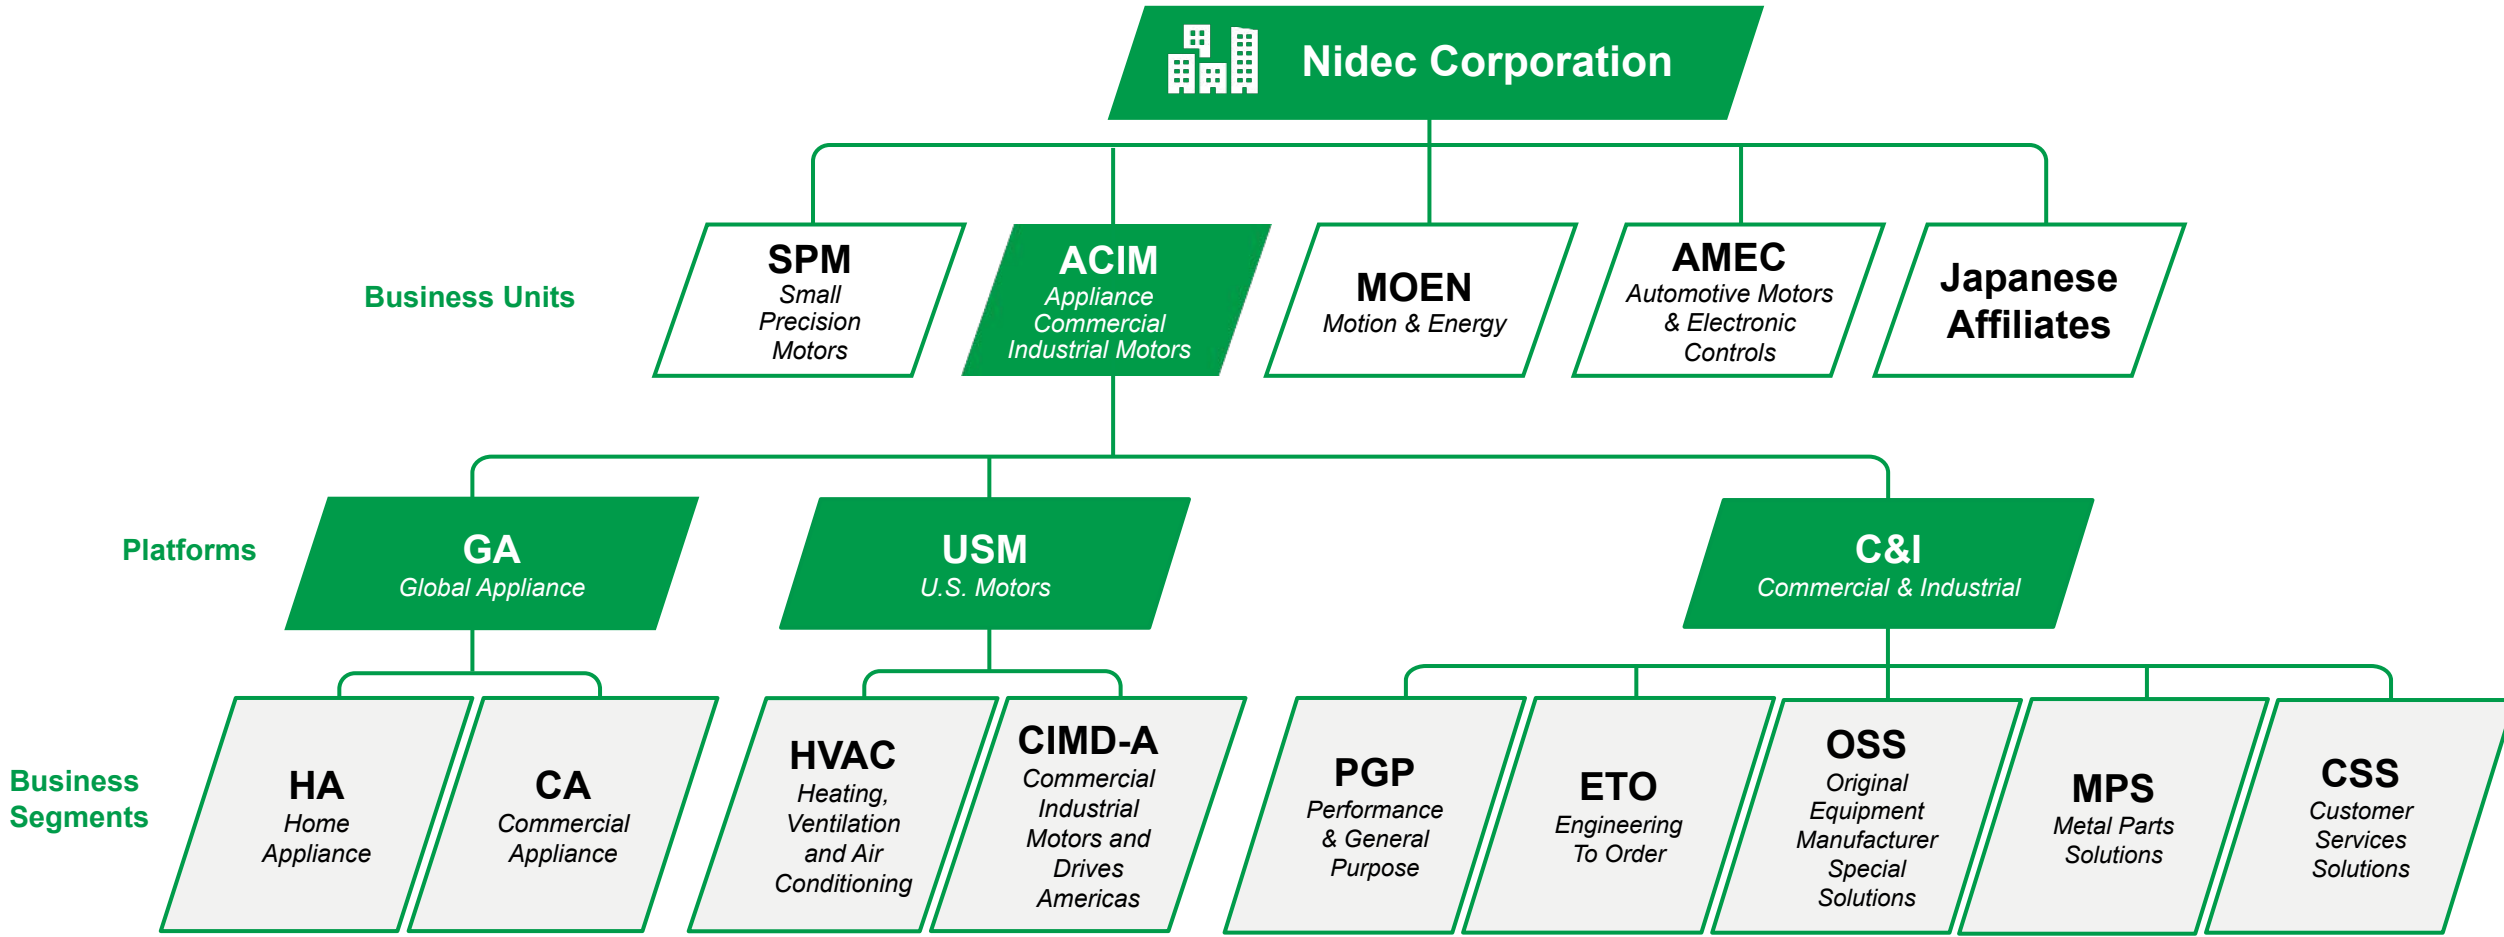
Nidec Corporation

Business Units

SPM
Small Precision Motors

ACIM
Appliance Commercial Industrial Motors

MOEN
Motion & Energy

AMEC
Automotive Motors & Electronic Controls

Japanese Affiliates

Platforms

GA
Global Appliance

USM
U.S. Motors

C&I
Commercial & Industrial

Business Segments

HA
Home Appliance

CA
Commercial Appliance

HVAC
Heating, Ventilation and Air Conditioning

CIMD-A
Commercial Industrial Motors and Drives Americas

PGP
Performance & General Purpose

ETO
Engineering To Order

OSS
Original Equipment Manufacturer Special Solutions

MPS
Metal Parts Solutions

CSS
Customer Services Solutions